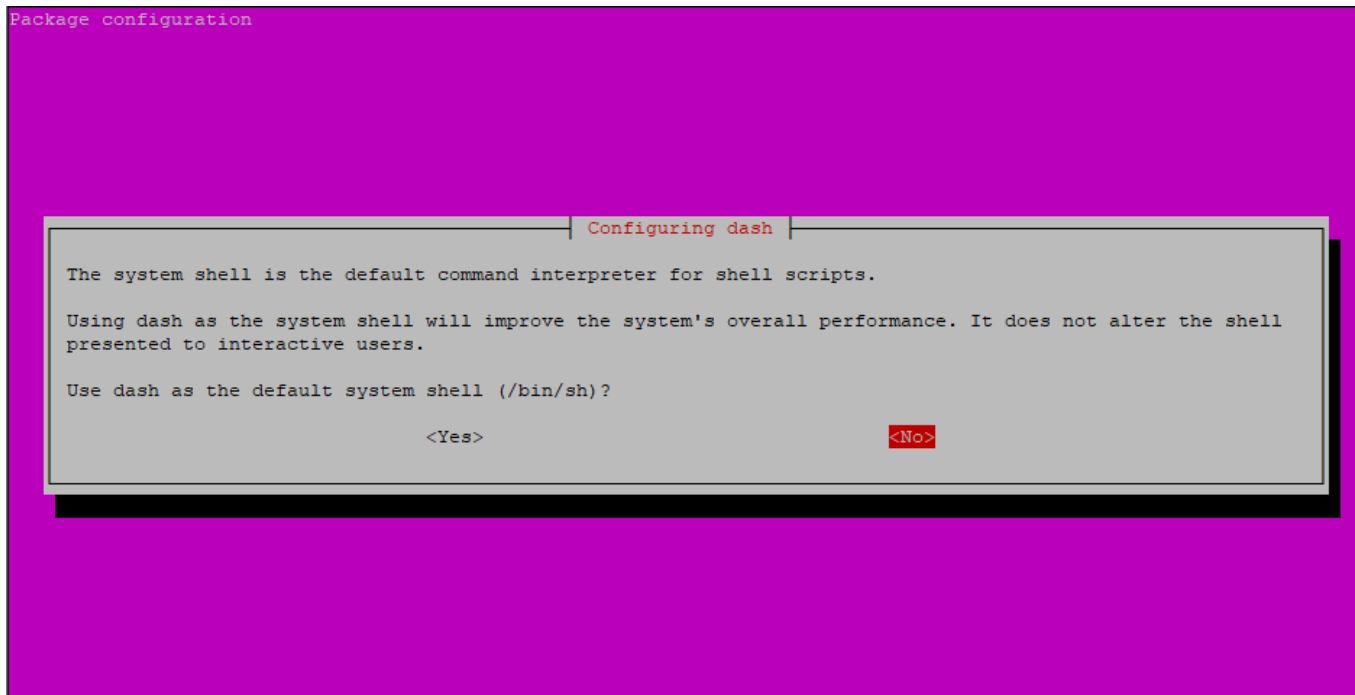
Package configuration

Configuring dash

The system shell is the default command interpreter for shell scripts.

Using dash as the system shell will improve the system's overall performance. It does not alter the shell presented to interactive users.

Use dash as the default system shell (/bin/sh)?

<Yes>

<No>